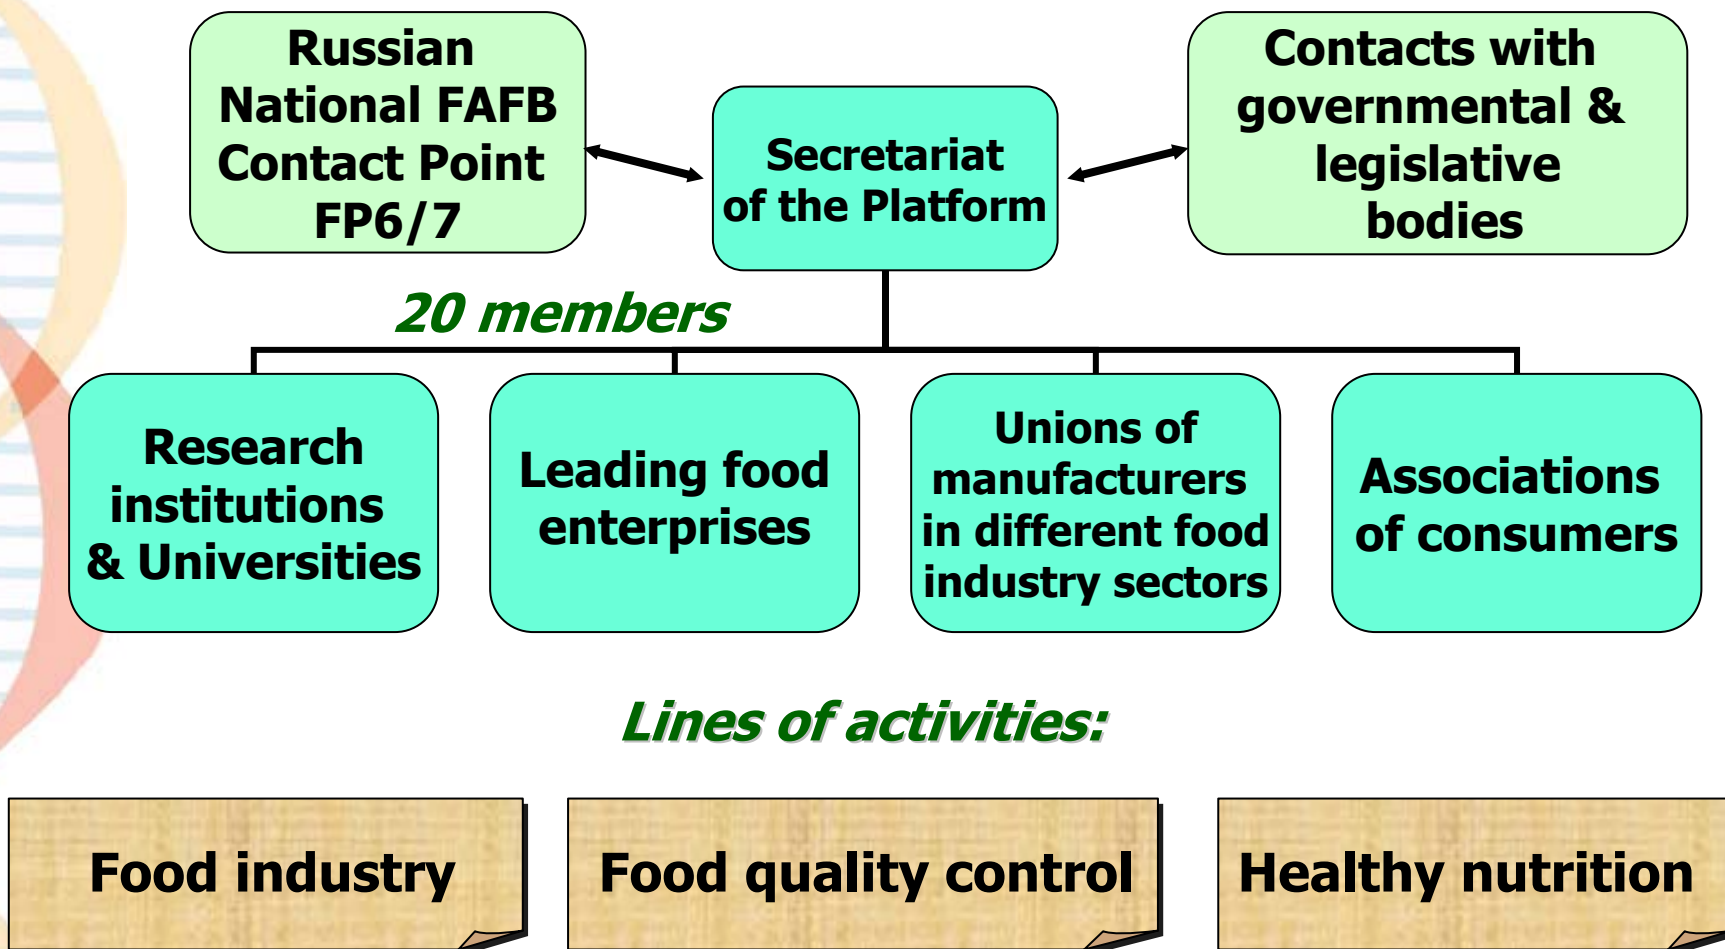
Russian National FAFB Contact Point FP6/7

Secretariat of the Platform

Contacts with governmental & legislative bodies

20 members

Research institutions & Universities

Leading food enterprises

Unions of manufacturers in different food industry sectors

Associations of consumers

Lines of activities:

Food industry

Food quality control

Healthy nutrition